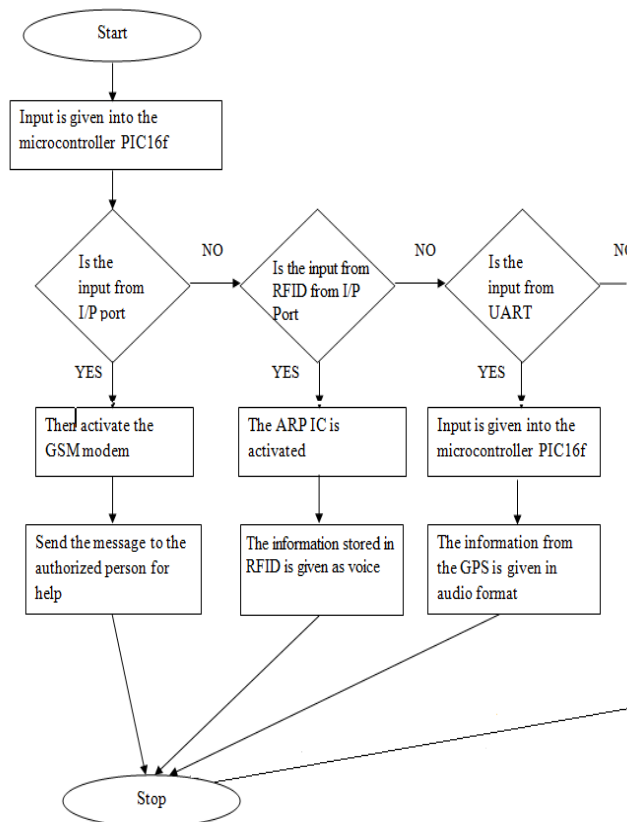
Start

Input is given into the microcontroller PIC16f

Is the input from I/P port

NO

Is the input from RFID from I/P Port

NO

Is the input from UART

N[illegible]

YES

YES

YES

Then activate the GSM modem

The ARP IC is activated

Input is given into the microcontroller PIC16f

Send the message to the authorized person for help

The information stored in RFID is given as voice

The information from the GPS is given in audio format

Stop